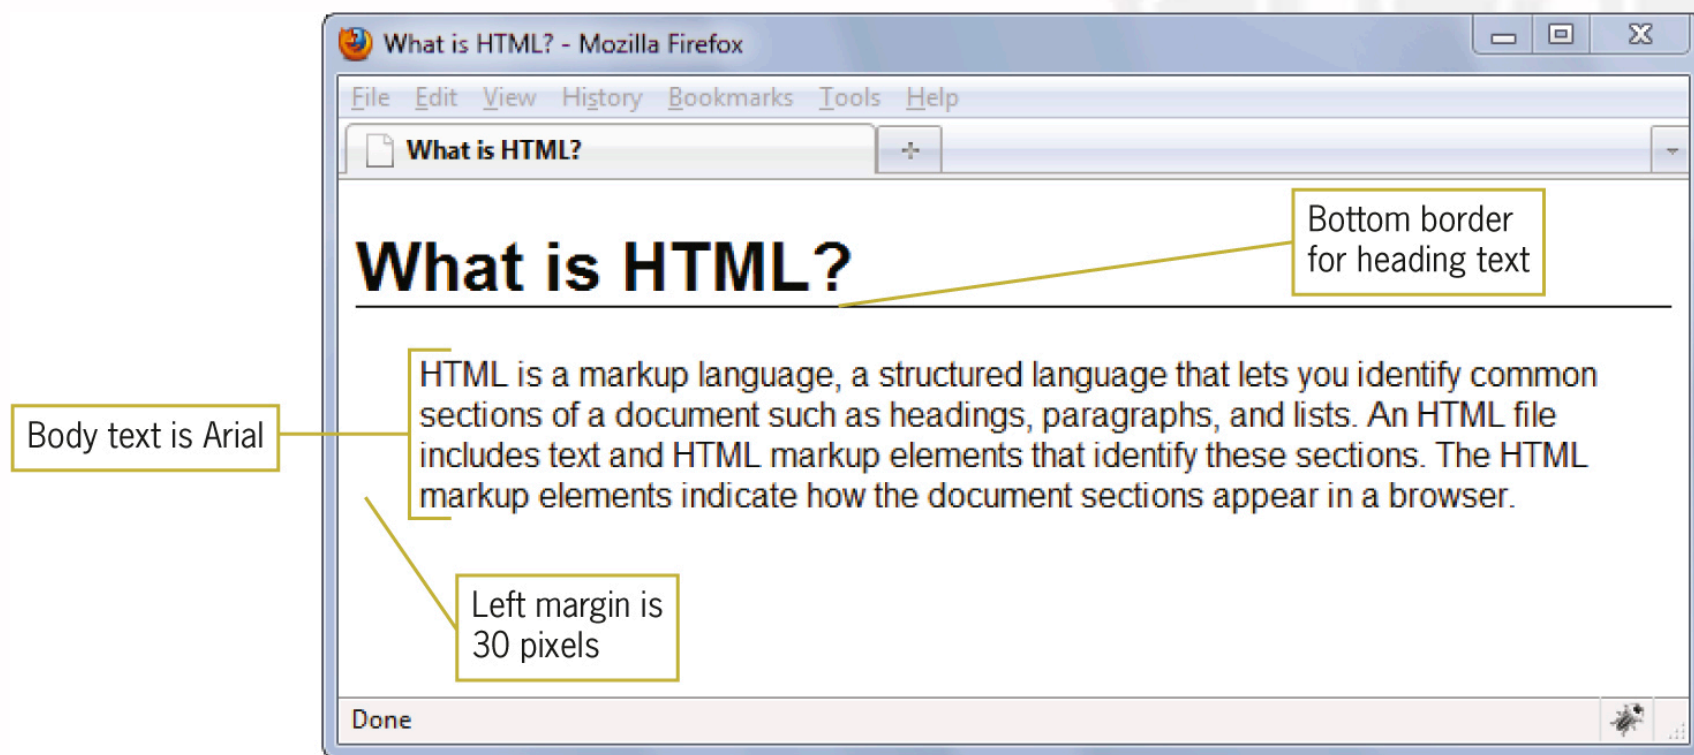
What is HTML? - Mozilla Firefox

File Edit View History Bookmarks Tools Help

What is HTML?

+

What is HTML?

Bottom border for heading text

Body text is Arial

HTML is a markup language, a structured language that lets you identify common sections of a document such as headings, paragraphs, and lists. An HTML file includes text and HTML markup elements that identify these sections. The HTML markup elements indicate how the document sections appear in a browser.

Left margin is 30 pixels

Done